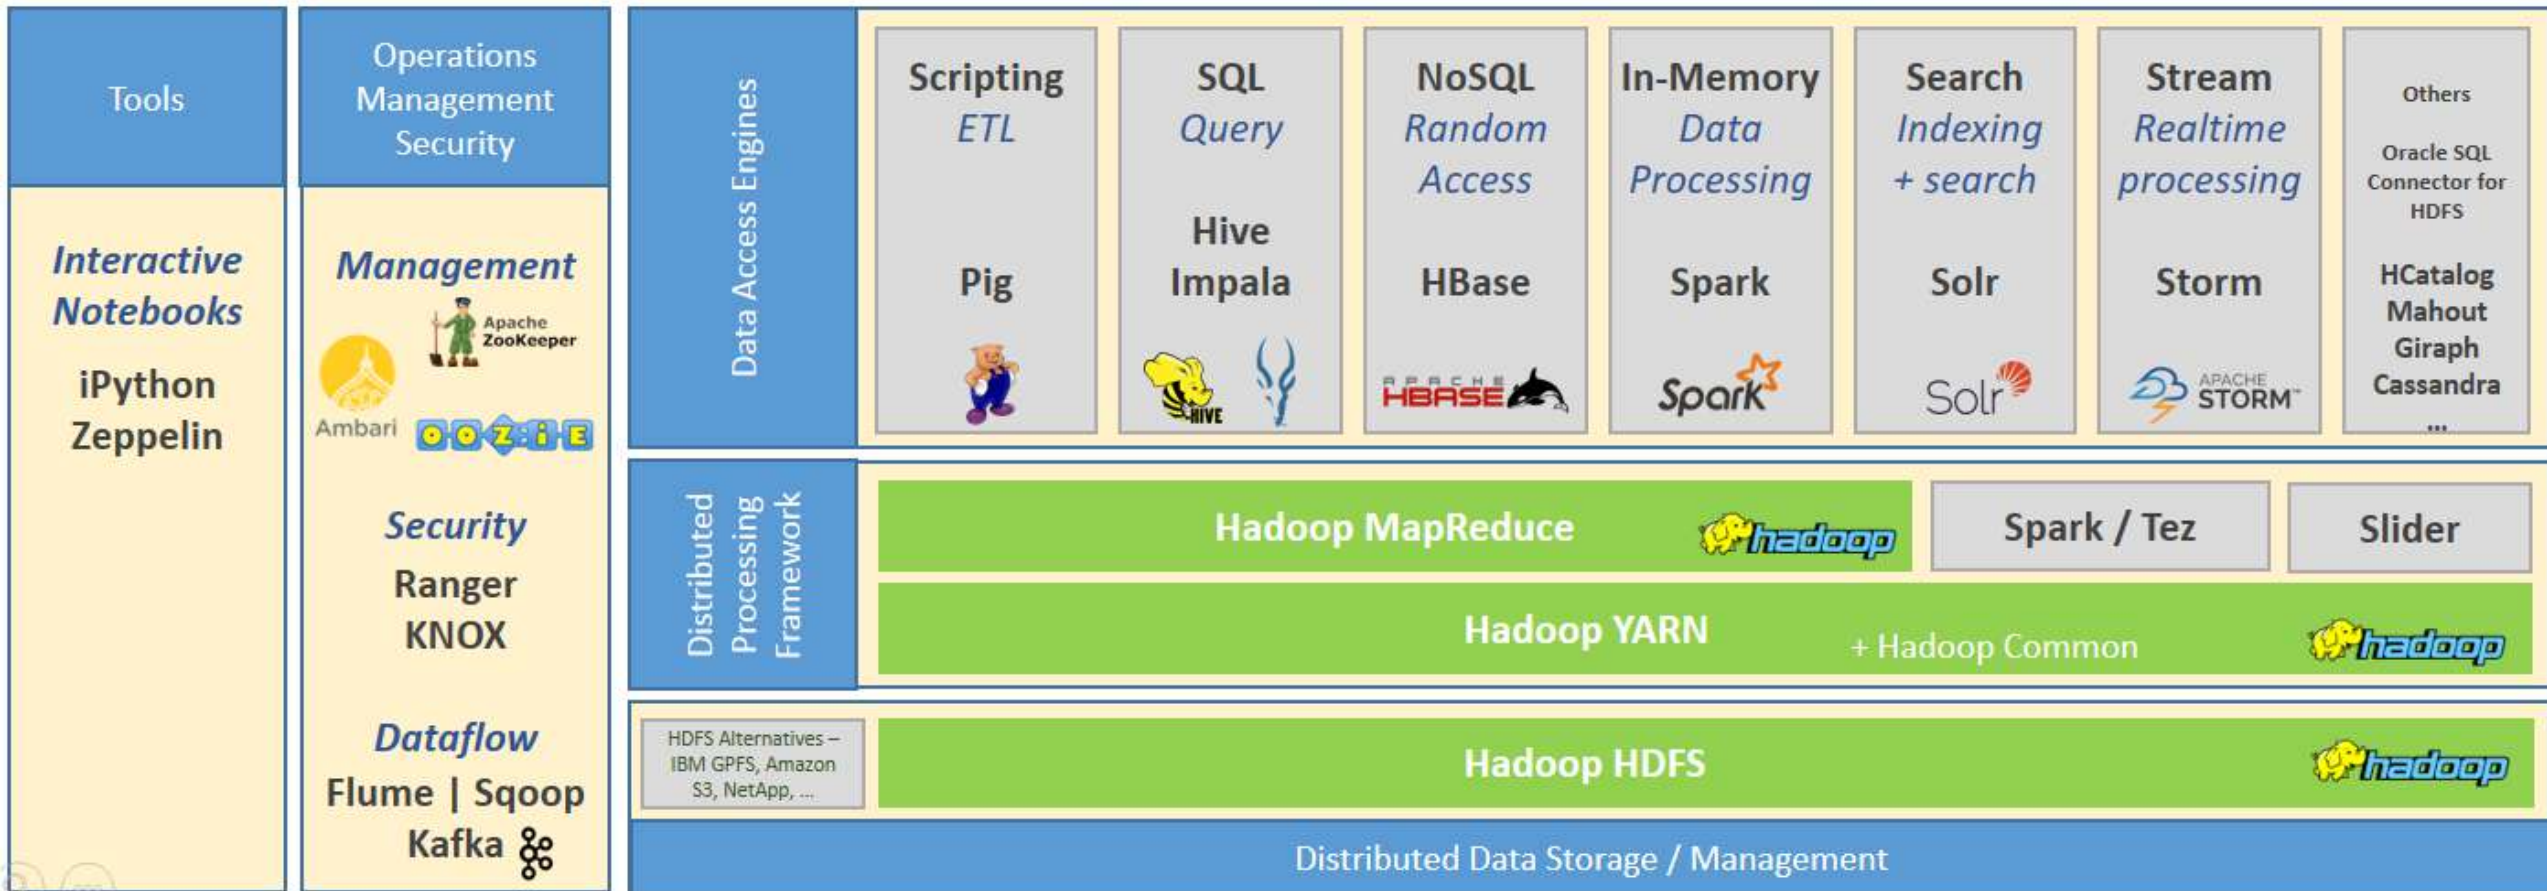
Tools

Interactive Notebooks

iPython
Zeppelin

Operations
Management
Security

Management

Apache ZooKeeper

Ambari

OOZIE

Security

Ranger
KNOX

Dataflow

Flume | Sqoop
Kafka

Data Access Engines

Scripting
ETL

Pig

SQL
Query

Hive
Impala

HIVE

NoSQL
Random Access

HBase

APACHE HBASE

In-Memory
Data Processing

Spark

Spark

Search
Indexing + search

Solr

Solr

Stream
Realtime processing

Storm

APACHE STORM

Others

Oracle SQL Connector for HDFS

HCatalog
Mahout
Giraph
Cassandra
...

Distributed Processing Framework

Hadoop MapReduce

hadoop

Spark / Tez

Slider

Hadoop YARN

+ Hadoop Common

hadoop

HDFS Alternatives – IBM GPFS, Amazon S3, NetApp, ...

Hadoop HDFS

hadoop

Distributed Data Storage / Management